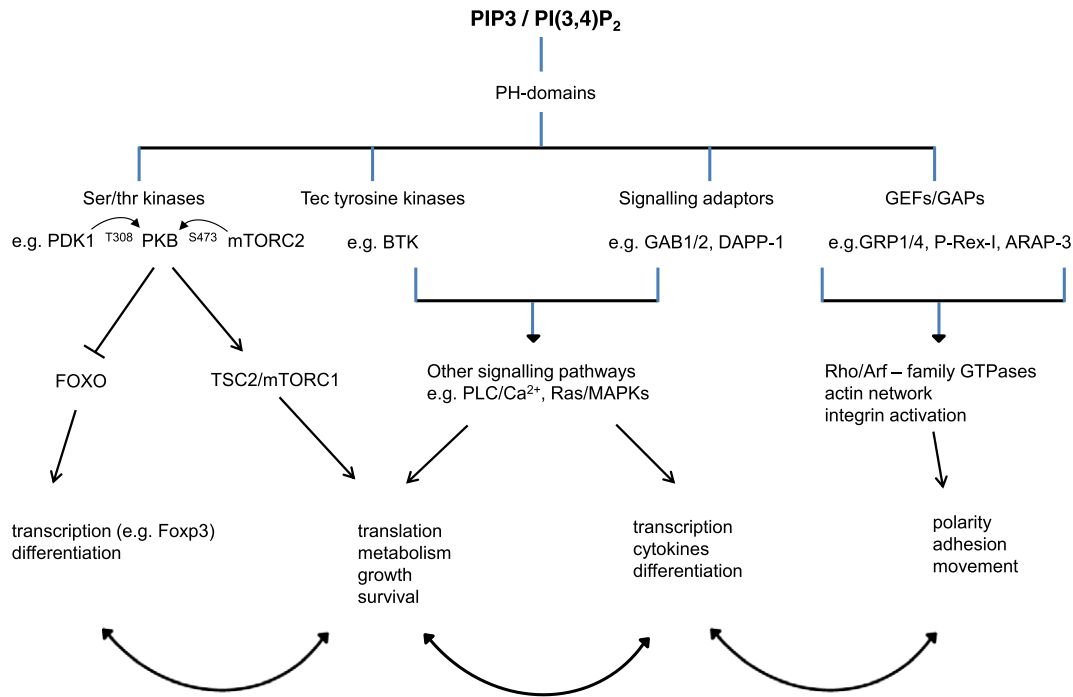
PIP3 / PI(3,4)$P_2$

PH-domains

Ser/thr kinases

e.g. PDK1 T308 PKB S473 mTORC2

Tec tyrosine kinases

e.g. BTK

Signalling adaptors

e.g. GAB1/2, DAPP-1

GEFs/GAPs

e.g.GRP1/4, P-Rex-I, ARAP-3

FOXO

TSC2/mTORC1

Other signalling pathways
e.g. PLC/$Ca^{2+}$, Ras/MAPKs

Rho/Arf – family GTPases
actin network
integrin activation

transcription (e.g. Foxp3)
differentiation

translation
metabolism
growth
survival

transcription
cytokines
differentiation

polarity
adhesion
movement